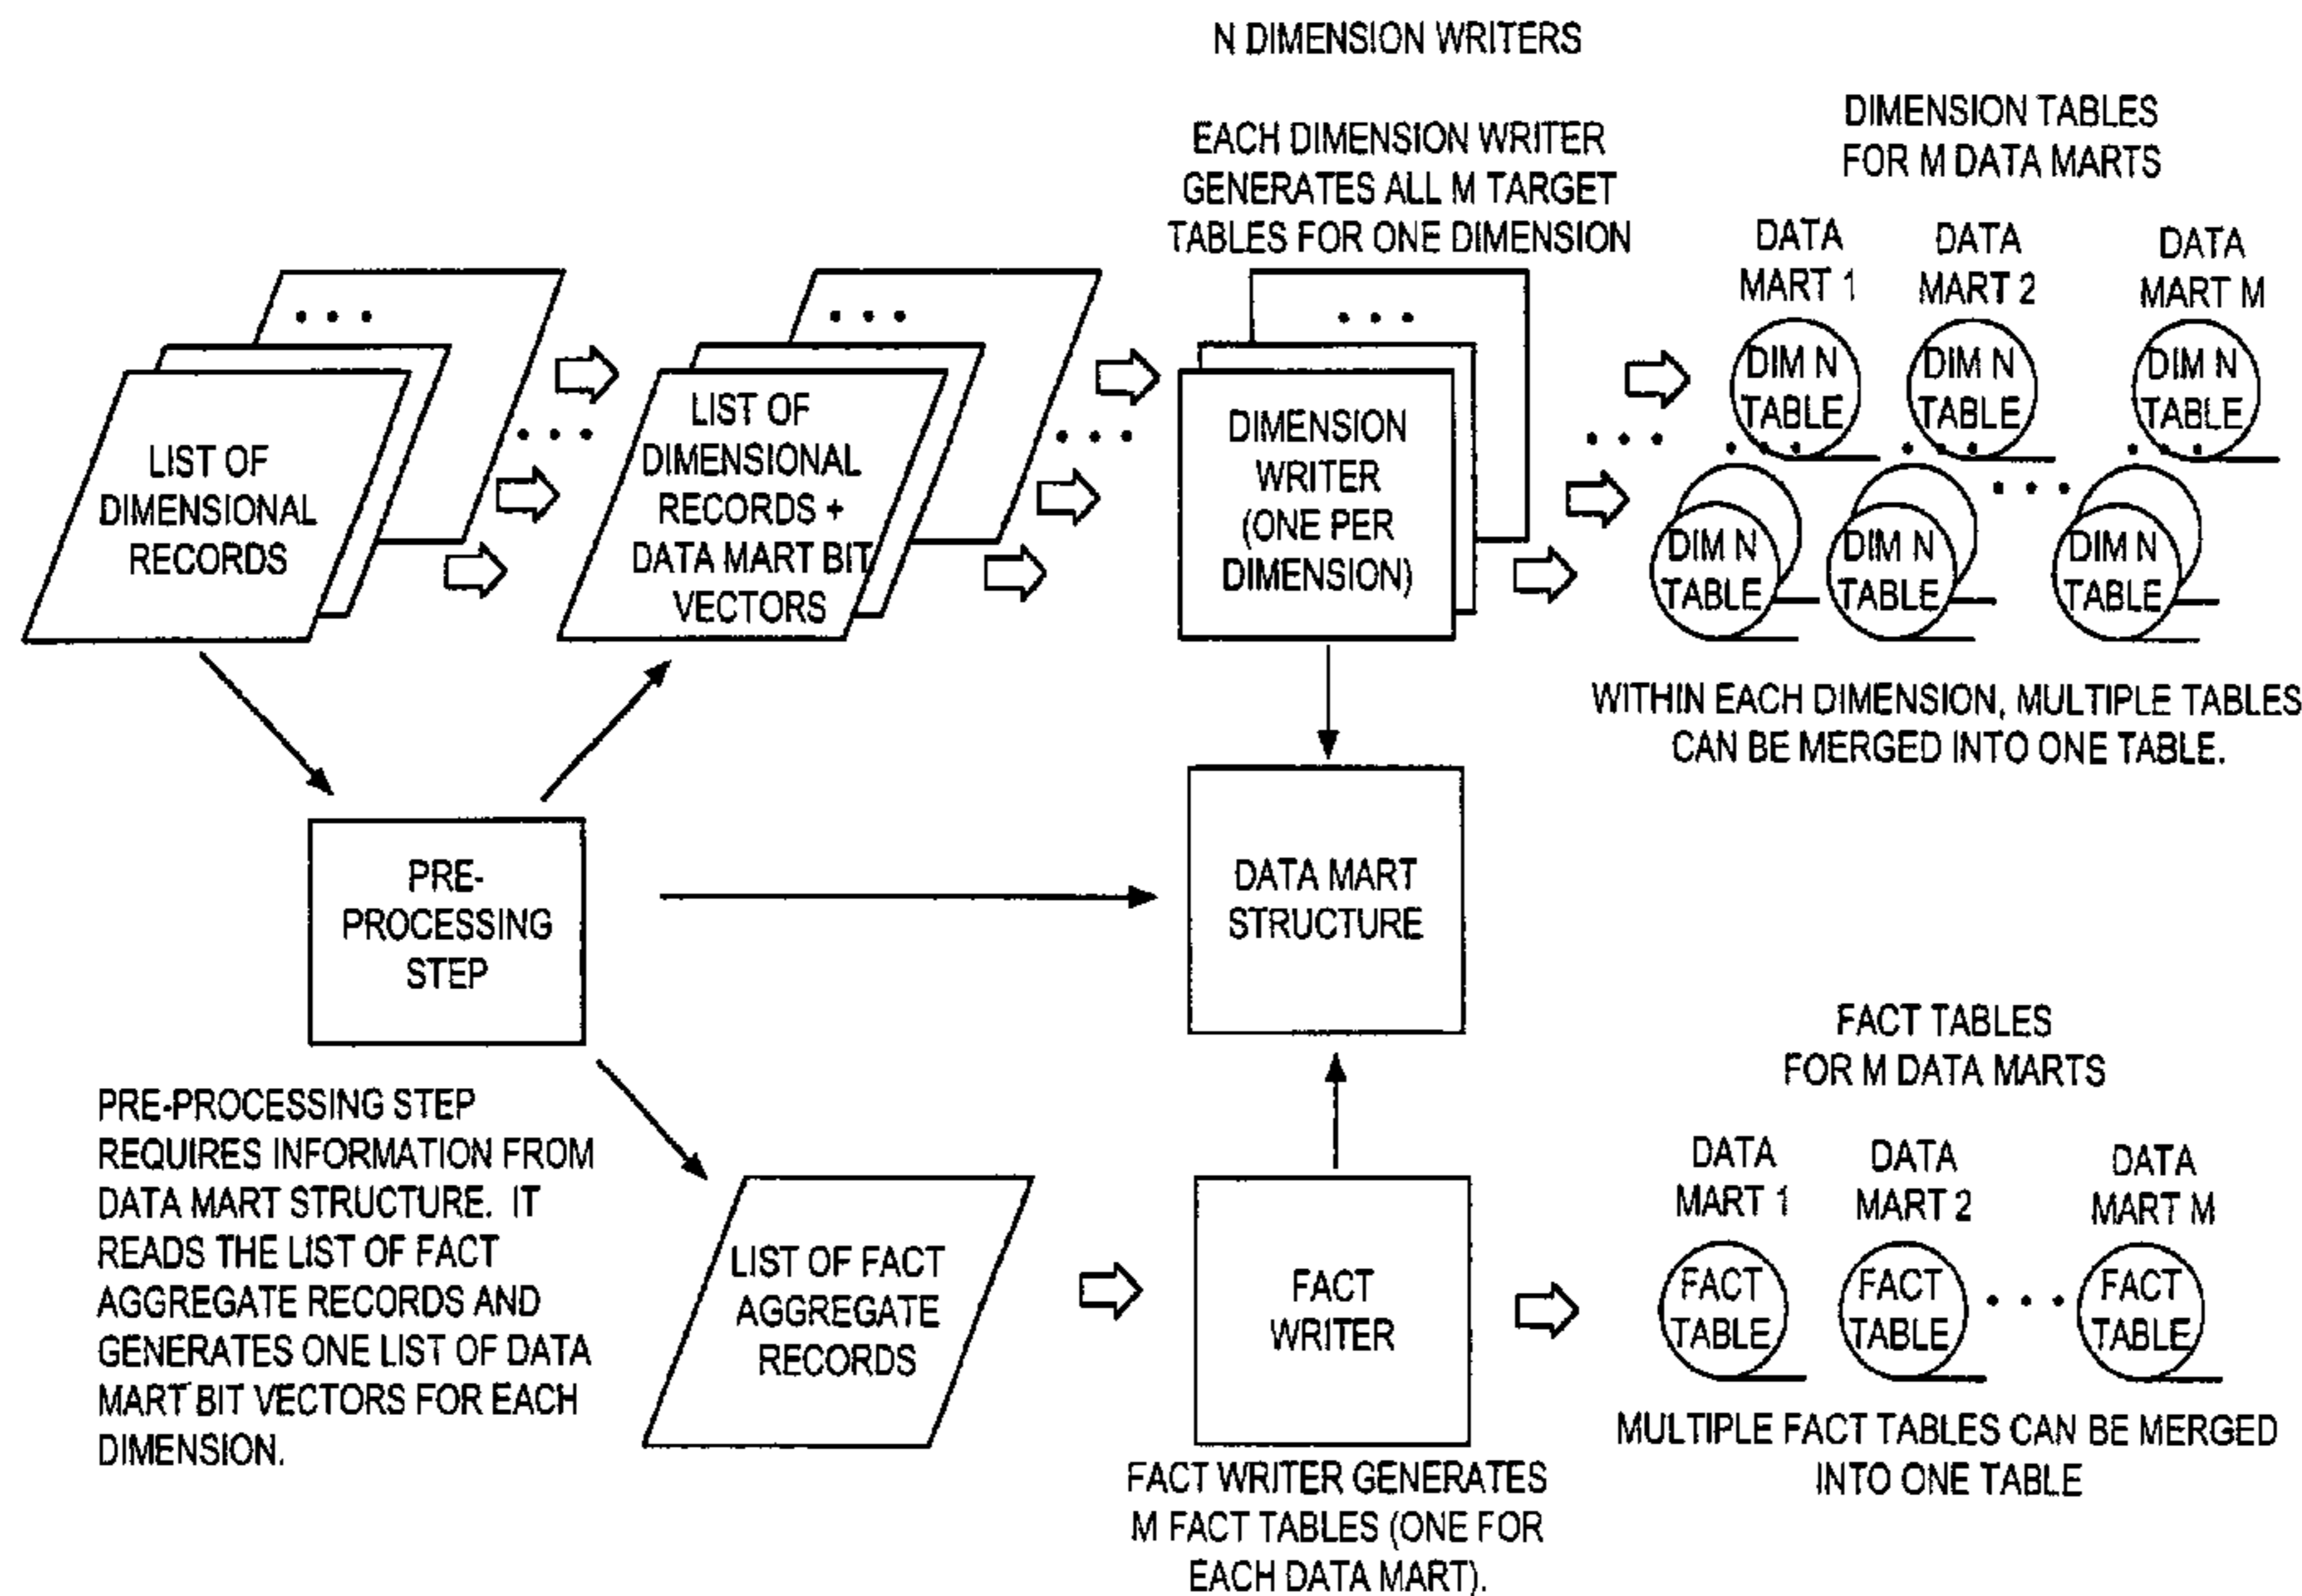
N DIMENSION WRITERS

EACH DIMENSION WRITER GENERATES ALL M TARGET TABLES FOR ONE DIMENSION

DIMENSION TABLES FOR M DATA MARTS

DATA MART 1

DATA MART 2

DATA MART M

. . .

LIST OF DIMENSIONAL RECORDS

. . .

. . .

LIST OF DIMENSIONAL RECORDS + DATA MART BIT VECTORS

. . .

. . .

DIMENSION WRITER (ONE PER DIMENSION)

. . .

DIM N TABLE

DIM N TABLE

DIM N TABLE

. . .

DIM N TABLE

DIM N TABLE

DIM N TABLE

WITHIN EACH DIMENSION, MULTIPLE TABLES CAN BE MERGED INTO ONE TABLE.

PRE-PROCESSING STEP

DATA MART STRUCTURE

PRE-PROCESSING STEP REQUIRES INFORMATION FROM DATA MART STRUCTURE. IT READS THE LIST OF FACT AGGREGATE RECORDS AND GENERATES ONE LIST OF DATA MART BIT VECTORS FOR EACH DIMENSION.

LIST OF FACT AGGREGATE RECORDS

FACT WRITER

FACT WRITER GENERATES M FACT TABLES (ONE FOR EACH DATA MART).

FACT TABLES FOR M DATA MARTS

DATA MART 1

DATA MART 2

DATA MART M

FACT TABLE

FACT TABLE

. . .

FACT TABLE

MULTIPLE FACT TABLES CAN BE MERGED INTO ONE TABLE